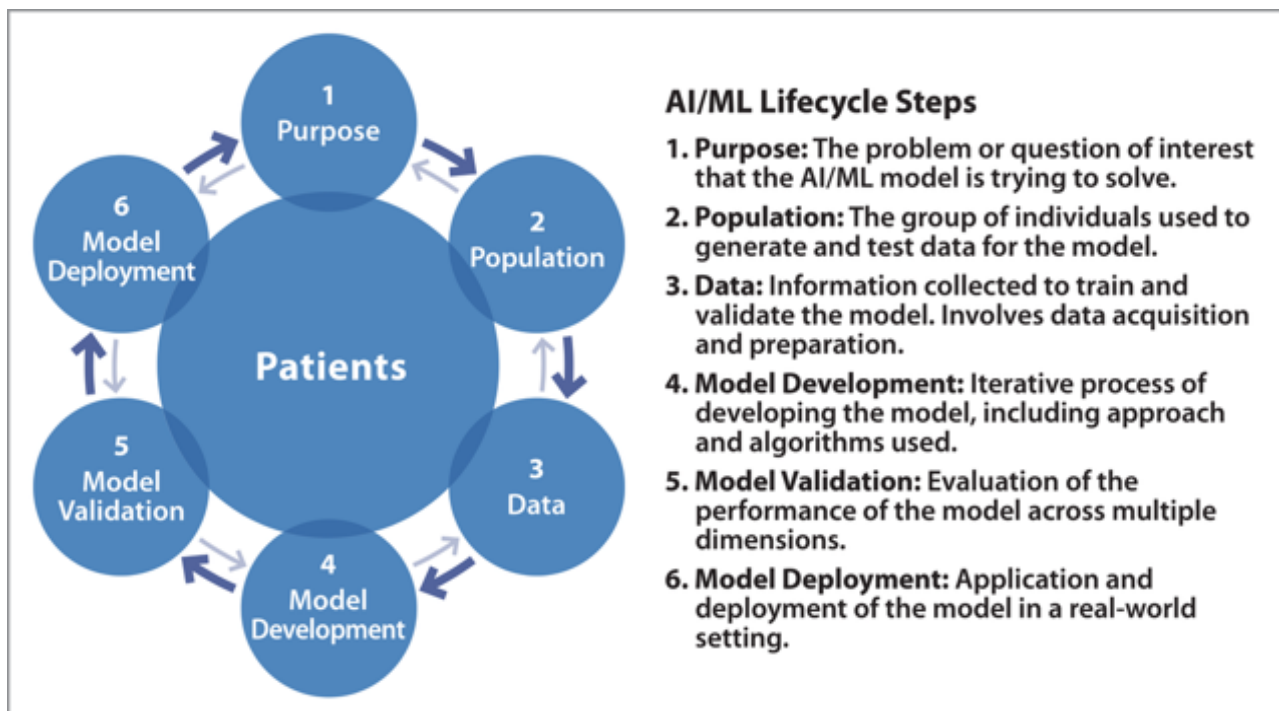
1
Purpose

2
Population

3
Data

4
Model
Development

5
Model
Validation

6
Model
Deployment

Patients

AI/ML Lifecycle Steps

1. **Purpose:** The problem or question of interest that the AI/ML model is trying to solve.

2. **Population:** The group of individuals used to generate and test data for the model.

3. **Data:** Information collected to train and validate the model. Involves data acquisition and preparation.

4. **Model Development:** Iterative process of developing the model, including approach and algorithms used.

5. **Model Validation:** Evaluation of the performance of the model across multiple dimensions.

6. **Model Deployment:** Application and deployment of the model in a real-world setting.